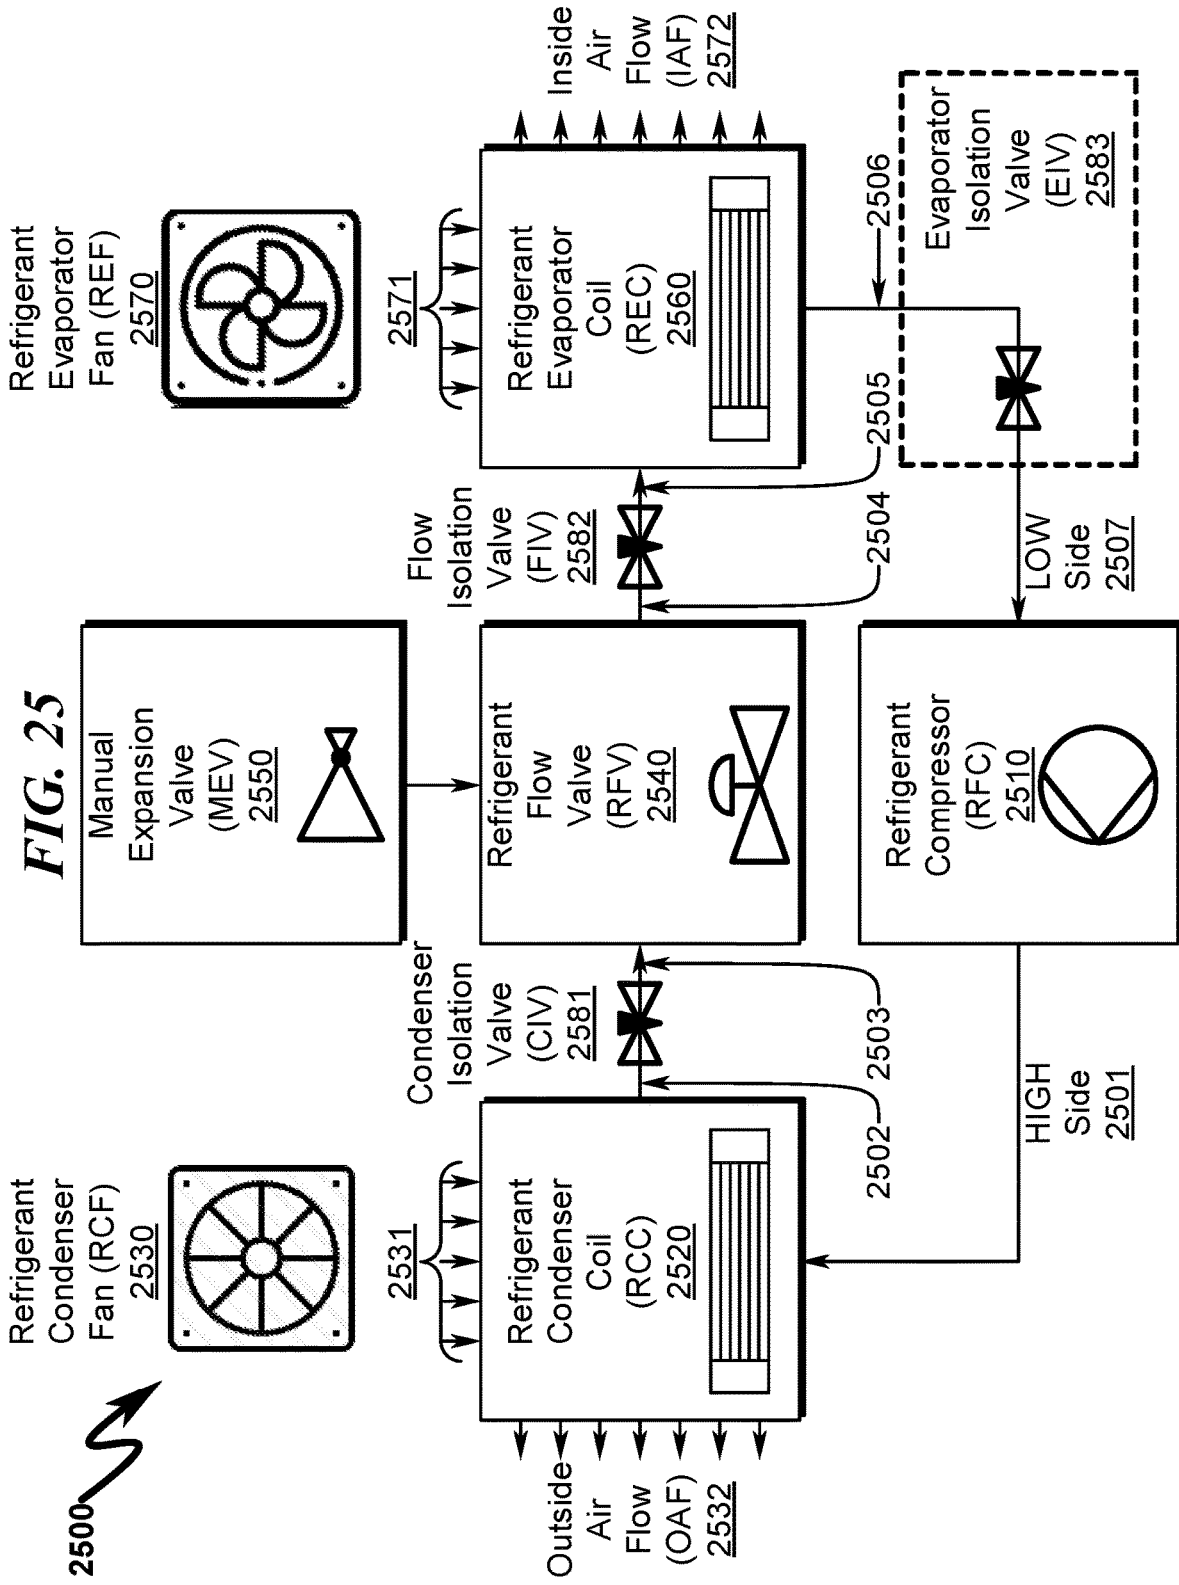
FIG. 25

2500

Refrigerant Condenser Fan (RCF) 2530

Refrigerant Evaporator Fan (REF) 2570

Inside Air Flow (IAF) 2572

Outside Air Flow (OAF) 2532

2531

Refrigerant Condenser Coil (RCC) 2520

2502

Condenser Isolation Valve (CIV) 2581

2503

Manual Expansion Valve (MEV) 2550

Refrigerant Flow Valve (RFV) 2540

Flow Isolation Valve (FIV) 2582

2504

2505

2571

Refrigerant Evaporator Coil (REC) 2560

2506

Evaporator Isolation Valve (EIV) 2583

LOW Side 2507

Refrigerant Compressor (RFC) 2510

HIGH Side 2501